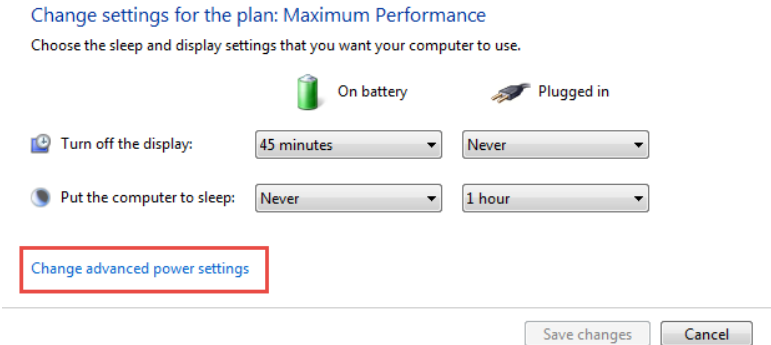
Change settings for the plan: Maximum Performance

Choose the sleep and display settings that you want your computer to use.

| | On battery | Plugged in |
|---|---|---|
| Turn off the display: | 45 minutes | Never |
| Put the computer to sleep: | Never | 1 hour |

Change advanced power settings

Save changes Cancel